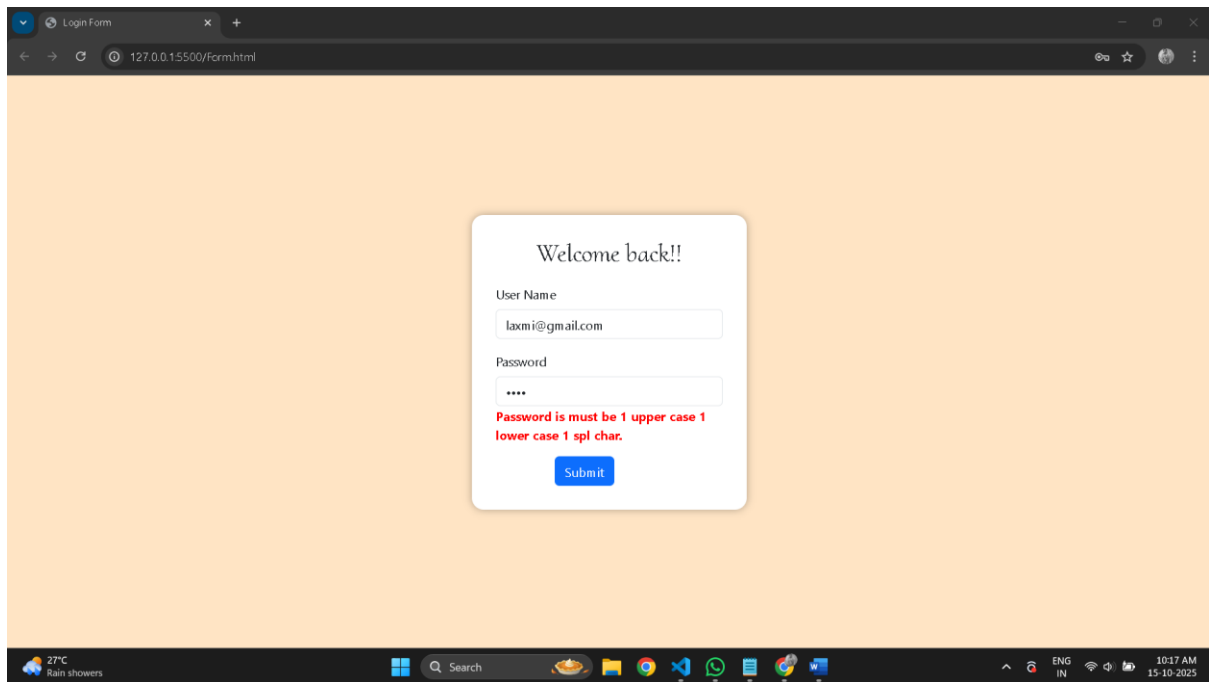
Login Form

127.0.0.1:5500/Form.html

Welcome back!!

User Name

laxmi@gmail.com

Password

••••

Password is must be 1 upper case 1 lower case 1 spl char.

Submit

27°C
Rain showers

Search

ENG
IN

10:17 AM
15-10-2025